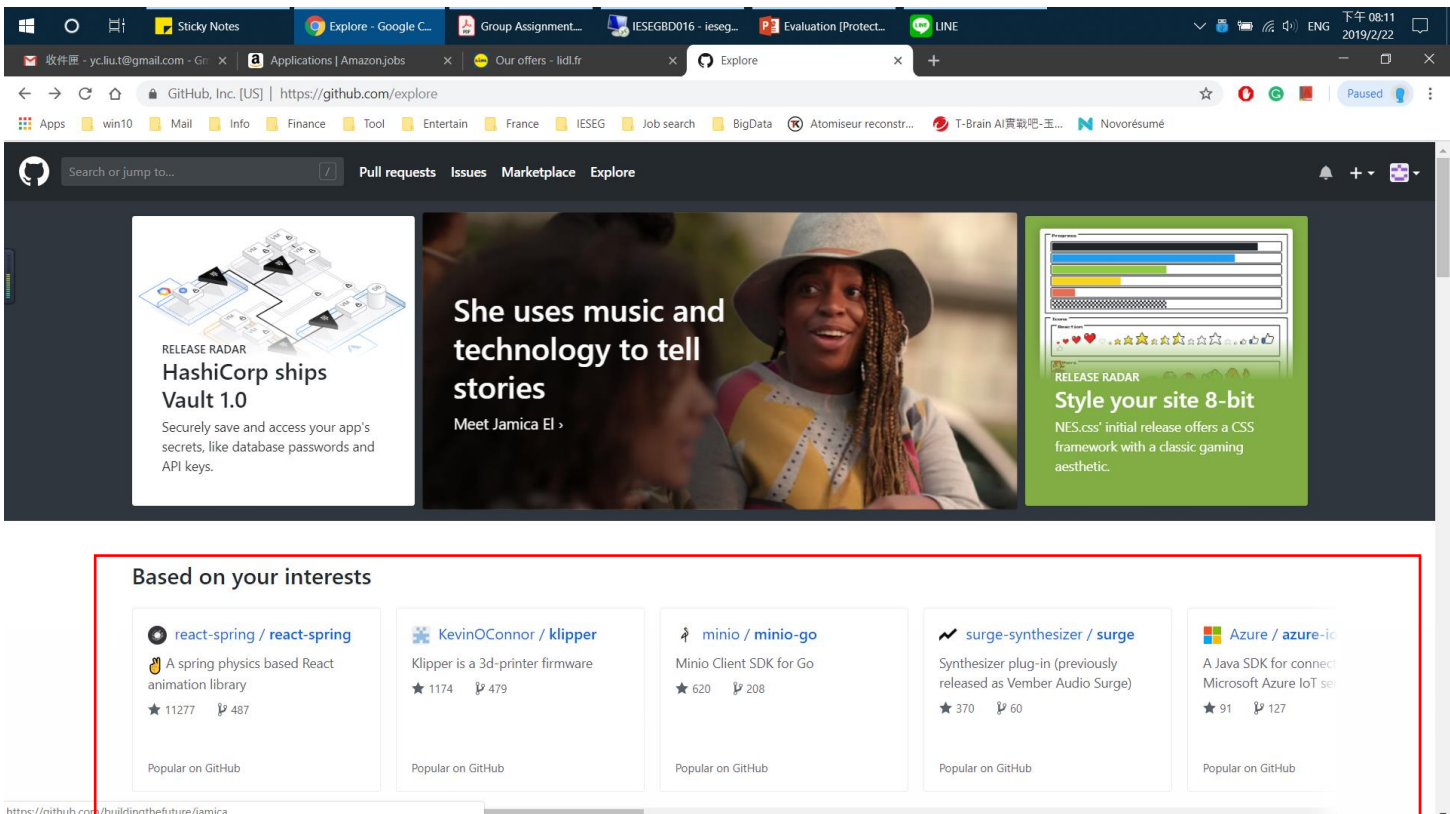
Sticky Notes Explore - Google C... Group Assignment... IESEGBD016 - ieseg... Evaluation [Protect... LINE ENG 下午 08:11 2019/2/22

收件匣 - yc.liu.t@gmail.com - Gm × Applications | Amazon.jobs × Our offers - lidl.fr × Explore × +

GitHub, Inc. [US] | https://github.com/explore Paused

Apps win10 Mail Info Finance Tool Entertain France IESEG Job search BigData Atomiseur reconstr... T-Brain AI實戰吧-玉... Novorésumé

Search or jump to... / Pull requests Issues Marketplace Explore

RELEASE RADAR
HashiCorp ships Vault 1.0
Securely save and access your app's secrets, like database passwords and API keys.

She uses music and technology to tell stories
Meet Jamica El ›

RELEASE RADAR
Style your site 8-bit
NES.css' initial release offers a CSS framework with a classic gaming aesthetic.

Based on your interests

react-spring / react-spring
A spring physics based React animation library
11277 487
Popular on GitHub

KevinOConnor / klipper
Klipper is a 3d-printer firmware
1174 479
Popular on GitHub

minio / minio-go
Minio Client SDK for Go
620 208
Popular on GitHub

surge-synthesizer / surge
Synthesizer plug-in (previously released as Vember Audio Surge)
370 60
Popular on GitHub

Azure / azure-ic
A Java SDK for connec
Microsoft Azure IoT se
91 127
Popular on GitHub

https://github.com/buildingthefuture/jamica